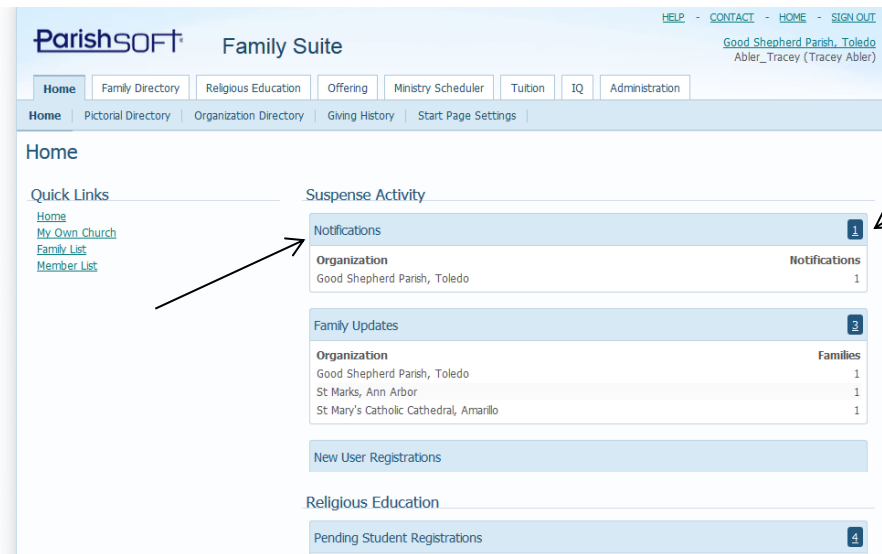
HELP - CONTACT - HOME - SIGN OUT

ParishSOFT Family Suite

Good Shepherd Parish, Toledo
Abler_Tracey (Tracey Abler)

Home | Family Directory | Religious Education | Offering | Ministry Scheduler | Tuition | IQ | Administration

Home | Pictorial Directory | Organization Directory | Giving History | Start Page Settings

Home

Quick Links

Home
My Own Church
Family List
Member List

Suspense Activity

Notifications 1

| Organization | Notifications |
|---|---|
| Good Shepherd Parish, Toledo | 1 |

Family Updates 3

| Organization | Families |
|---|---|
| Good Shepherd Parish, Toledo | 1 |
| St Marks, Ann Arbor | 1 |
| St Mary's Catholic Cathedral, Amarillo | 1 |

New User Registrations

Religious Education

Pending Student Registrations 4